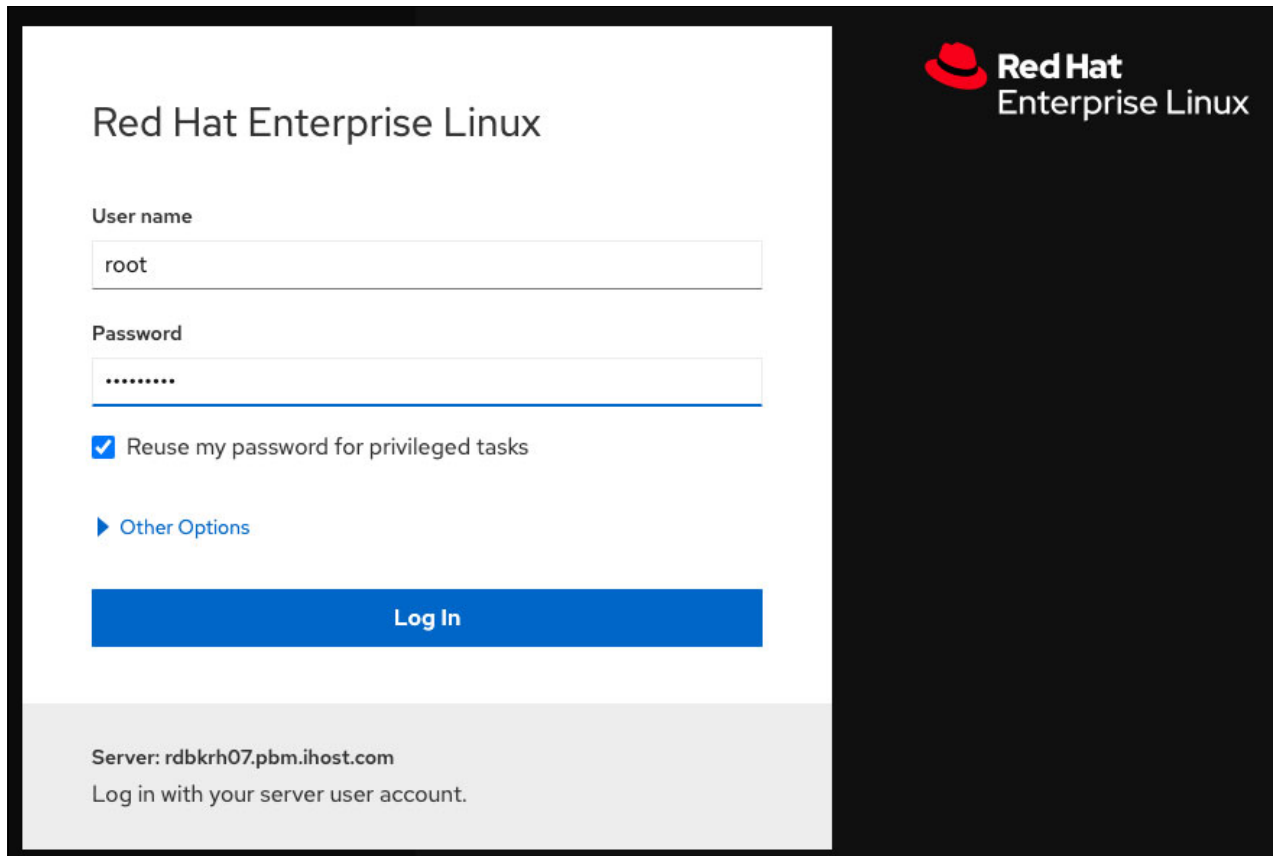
Red Hat Enterprise Linux

User name

root

Password

•••••••••

Reuse my password for privileged tasks

Other Options

Log In

Server: rdbkrh07.pbm.ihost.com

Log in with your server user account.

Red Hat
Enterprise Linux